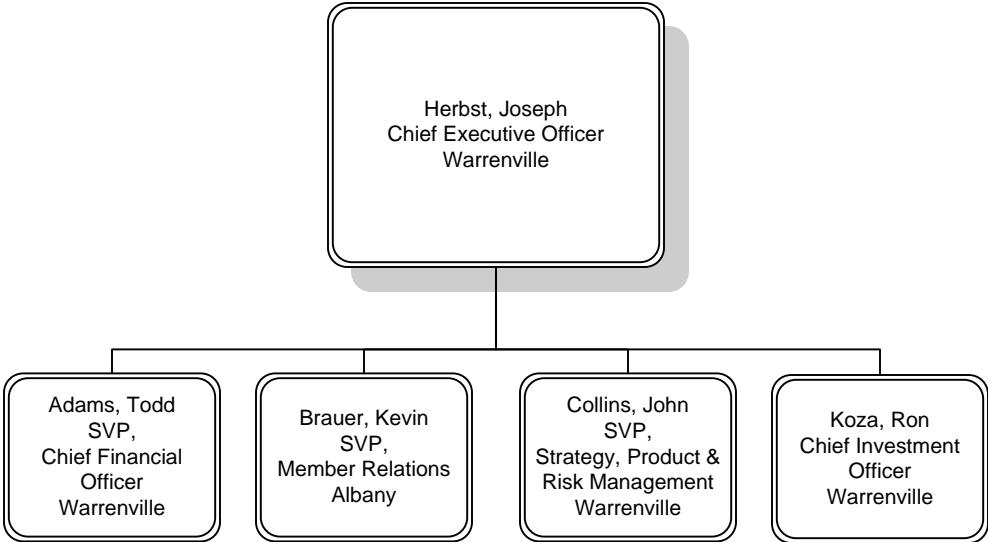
Herbst, Joseph
Chief Executive Officer
Warrenville

Adams, Todd
SVP,
Chief Financial Officer
Warrenville

Brauer, Kevin
SVP,
Member Relations
Albany

Collins, John
SVP,
Strategy, Product & Risk Management
Warrenville

Koza, Ron
Chief Investment Officer
Warrenville